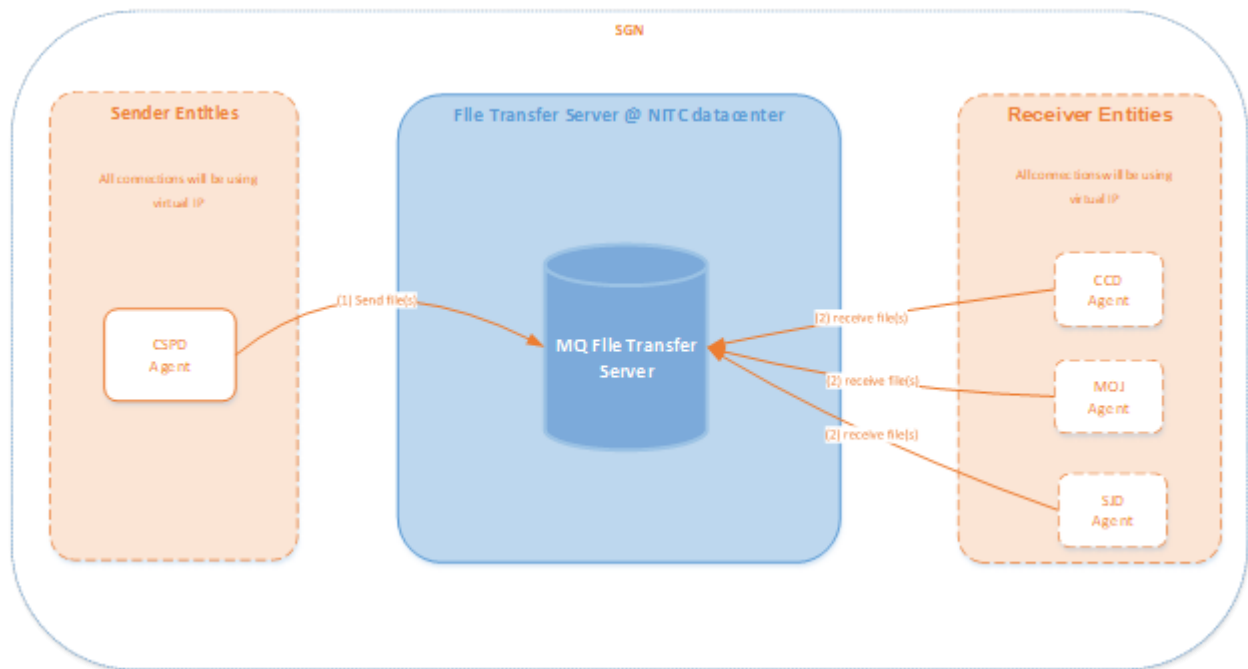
SGN

Sender Entities

All connections will be using virtual IP

CSPD Agent

(1) Send file(s)

File Transfer Server @ NITC datacenter

MQ File Transfer Server

Receiver Entities

All connections will be using virtual IP

(2) receive file(s)

CCD Agent

(2) receive file(s)

MOJ Agent

(2) receive file(s)

SJD Agent